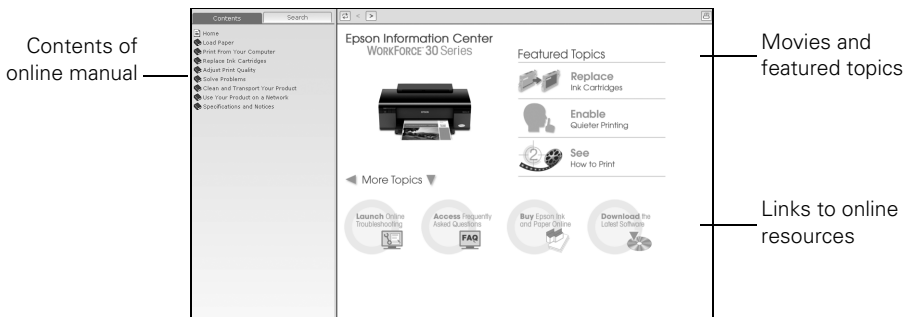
Contents of online manual

Contents Search

Home
Load Paper
Print From Your Computer
Replace Ink Cartridges
Adjust Print Quality
Solve Problems
Clean and Transport Your Product
Use Your Product on a Network
Specifications and Notices

Epson Information Center
WORKFORCE 30 Series

Featured Topics

Replace
Ink Cartridges

Enable
Quieter Printing

See
How to Print

More Topics

Launch Online Troubleshooting

Access Frequently Asked Questions
FAQ

Buy Epson Ink and Paper Online

Download the Latest Software

Movies and featured topics

Links to online resources